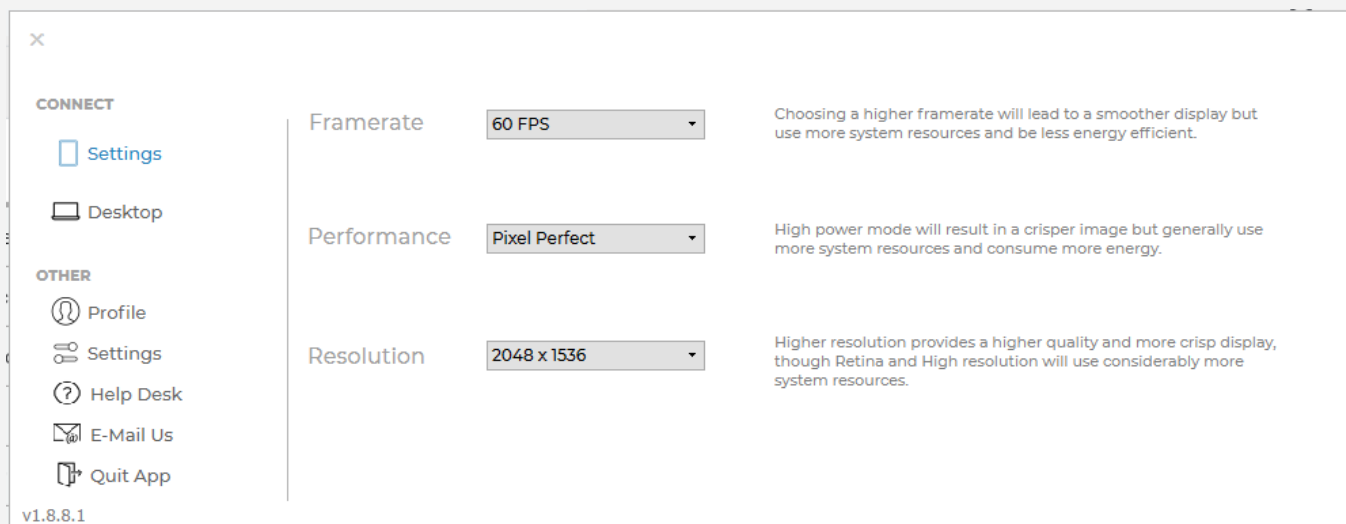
×

CONNECT

Settings

Desktop

OTHER

Profile

Settings

Help Desk

E-Mail Us

Quit App

v1.8.8.1

Framerate
60 FPS
Choosing a higher framerate will lead to a smoother display but use more system resources and be less energy efficient.

Performance
Pixel Perfect
High power mode will result in a crisper image but generally use more system resources and consume more energy.

Resolution
2048 x 1536
Higher resolution provides a higher quality and more crisp display, though Retina and High resolution will use considerably more system resources.